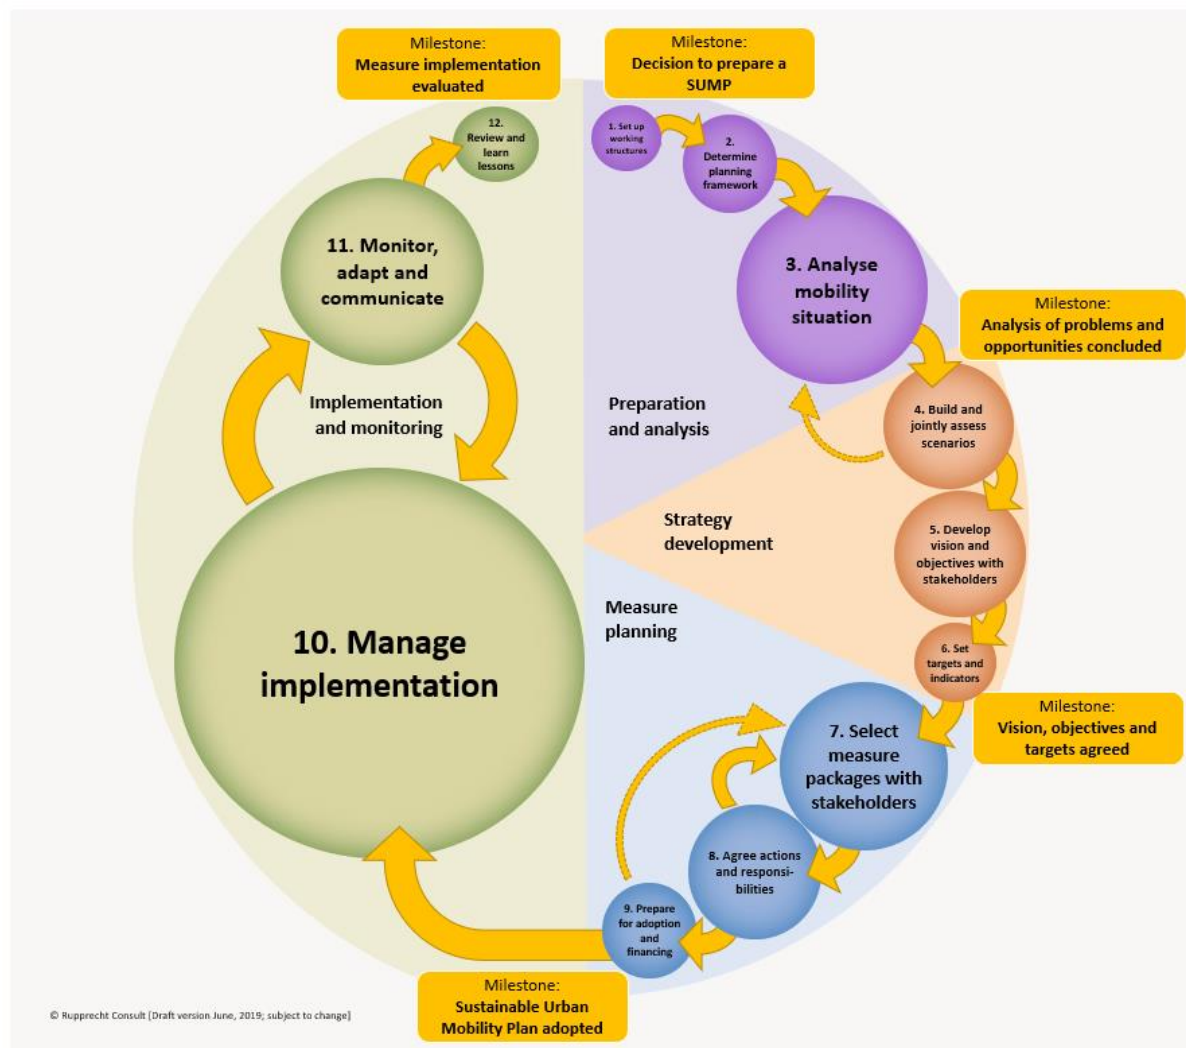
Milestone:
Measure implementation evaluated

Milestone:
Decision to prepare a SUMP

1. Set up working structures

2. Determine planning framework

3. Analyse mobility situation

Milestone:
Analysis of problems and opportunities concluded

12. Review and learn lessons

11. Monitor, adapt and communicate

Implementation and monitoring

Preparation and analysis

4. Build and jointly assess scenarios

Strategy development

5. Develop vision and objectives with stakeholders

Measure planning

6. Set targets and indicators

10. Manage implementation

Milestone:
Vision, objectives and targets agreed

7. Select measure packages with stakeholders

8. Agree actions and responsibilities

9. Prepare for adoption and financing

Milestone:
Sustainable Urban Mobility Plan adopted

© Rupprecht Consult [Draft version June, 2019; subject to change]